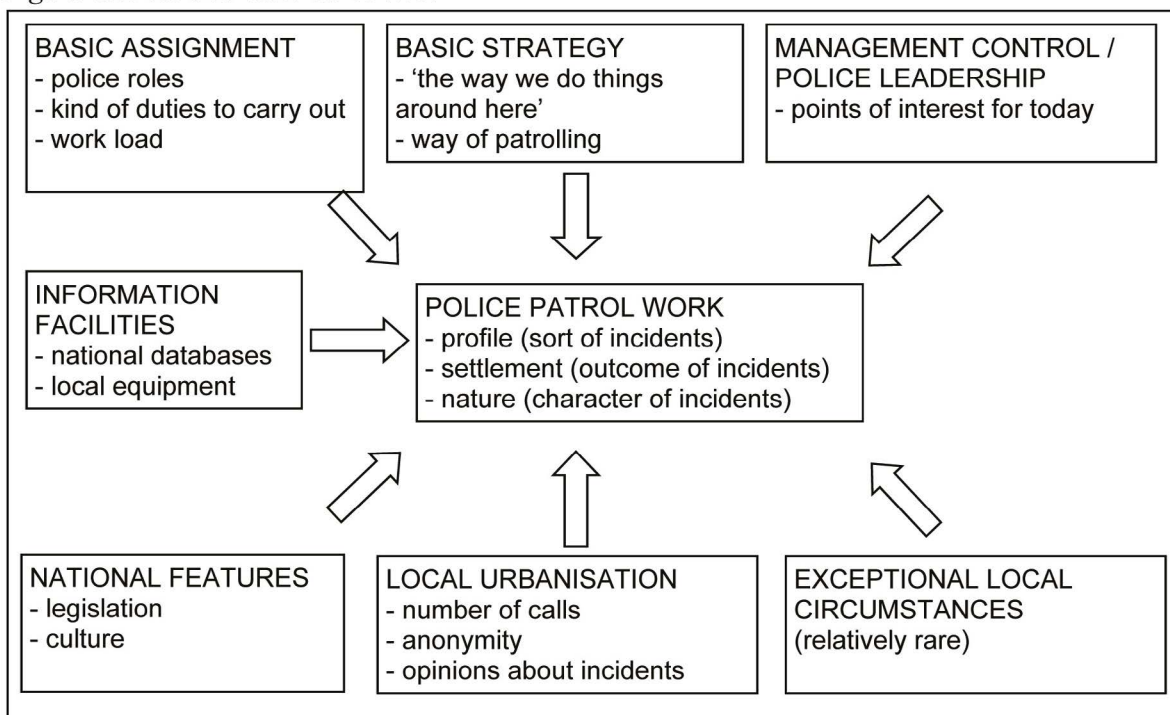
BASIC ASSIGNMENT
- police roles
- kind of duties to carry out
- work load

BASIC STRATEGY
- 'the way we do things around here'
- way of patrolling

MANAGEMENT CONTROL / POLICE LEADERSHIP
- points of interest for today

INFORMATION FACILITIES
- national databases
- local equipment

POLICE PATROL WORK
- profile (sort of incidents)
- settlement (outcome of incidents)
- nature (character of incidents)

NATIONAL FEATURES
- legislation
- culture

LOCAL URBANISATION
- number of calls
- anonymity
- opinions about incidents

EXCEPTIONAL LOCAL CIRCUMSTANCES
(relatively rare)